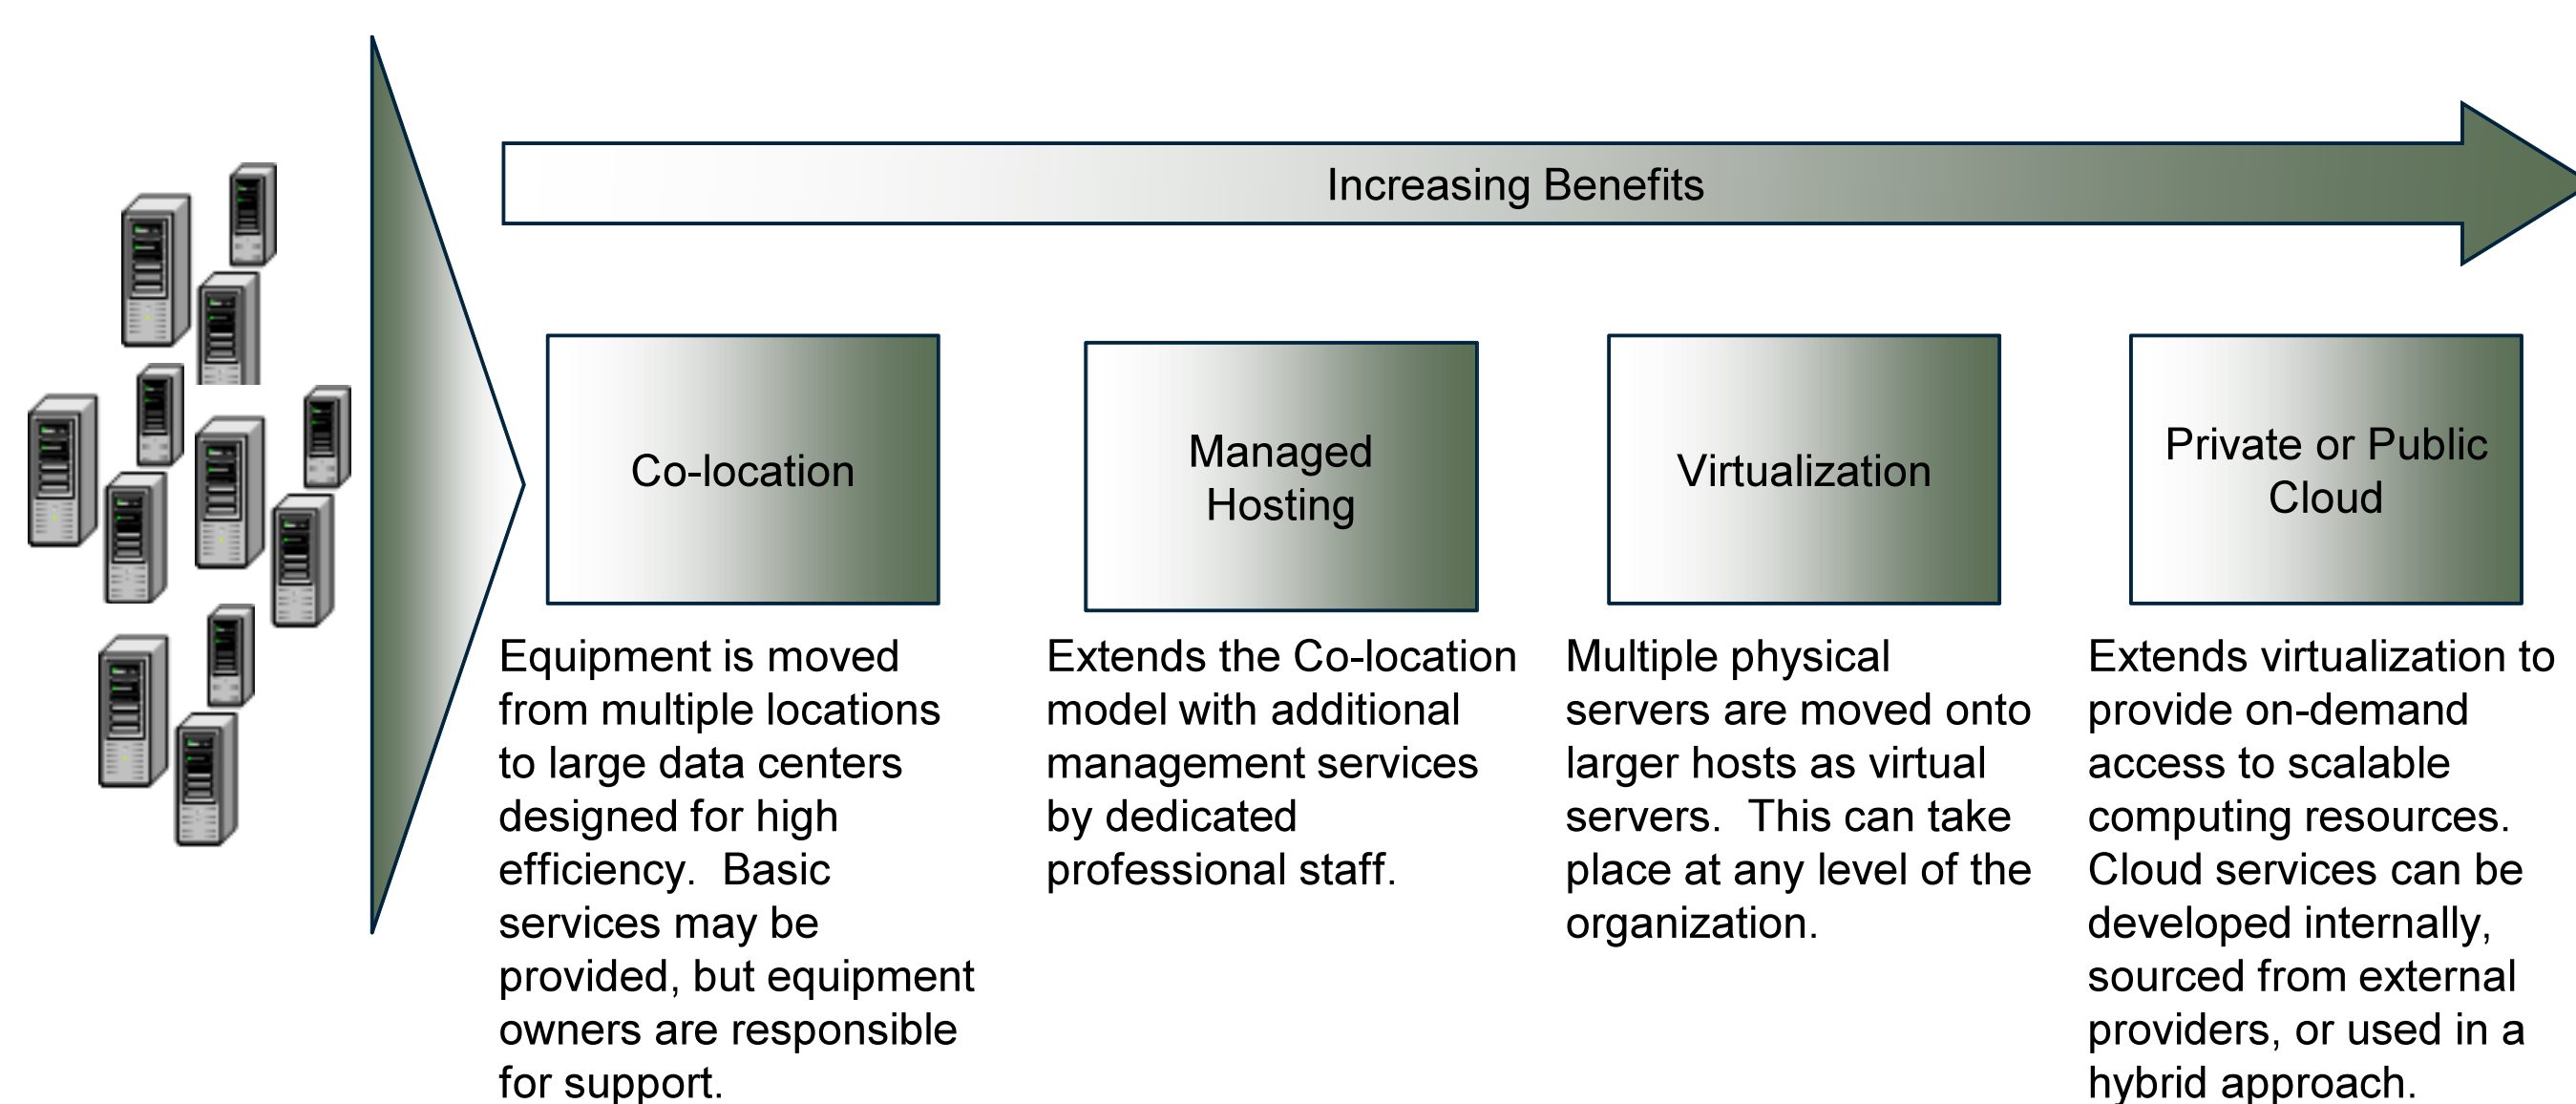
Increasing Benefits

Co-location

Managed Hosting

Virtualization

Private or Public Cloud

Equipment is moved from multiple locations to large data centers designed for high efficiency. Basic services may be provided, but equipment owners are responsible for support.

Extends the Co-location model with additional management services by dedicated professional staff.

Multiple physical servers are moved onto larger hosts as virtual servers. This can take place at any level of the organization.

Extends virtualization to provide on-demand access to scalable computing resources. Cloud services can be developed internally, sourced from external providers, or used in a hybrid approach.